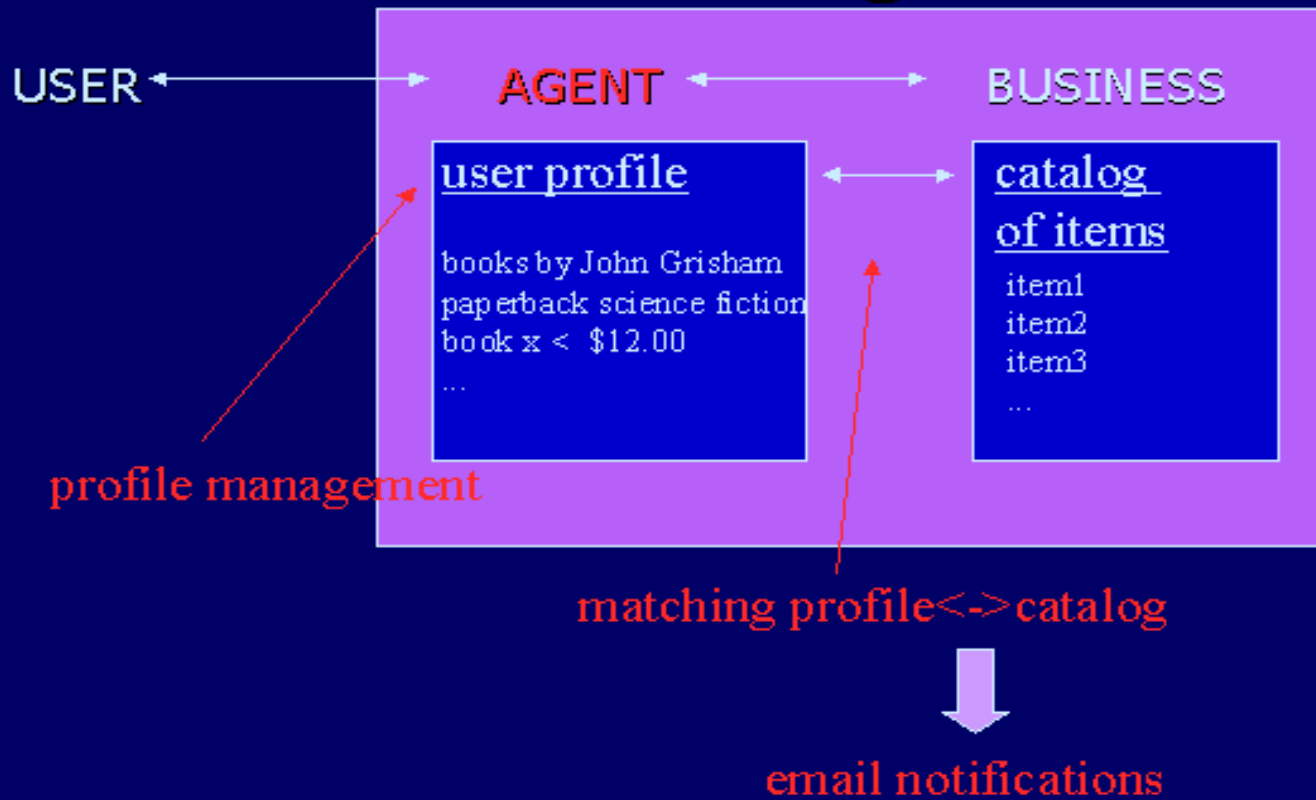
USER

AGENT

BUSINESS

user profile

books by John Grisham
paperback science fiction
book x < $12.00
...

catalog of items

item1
item2
item3
...

profile management

matching profile<->catalog

email notifications